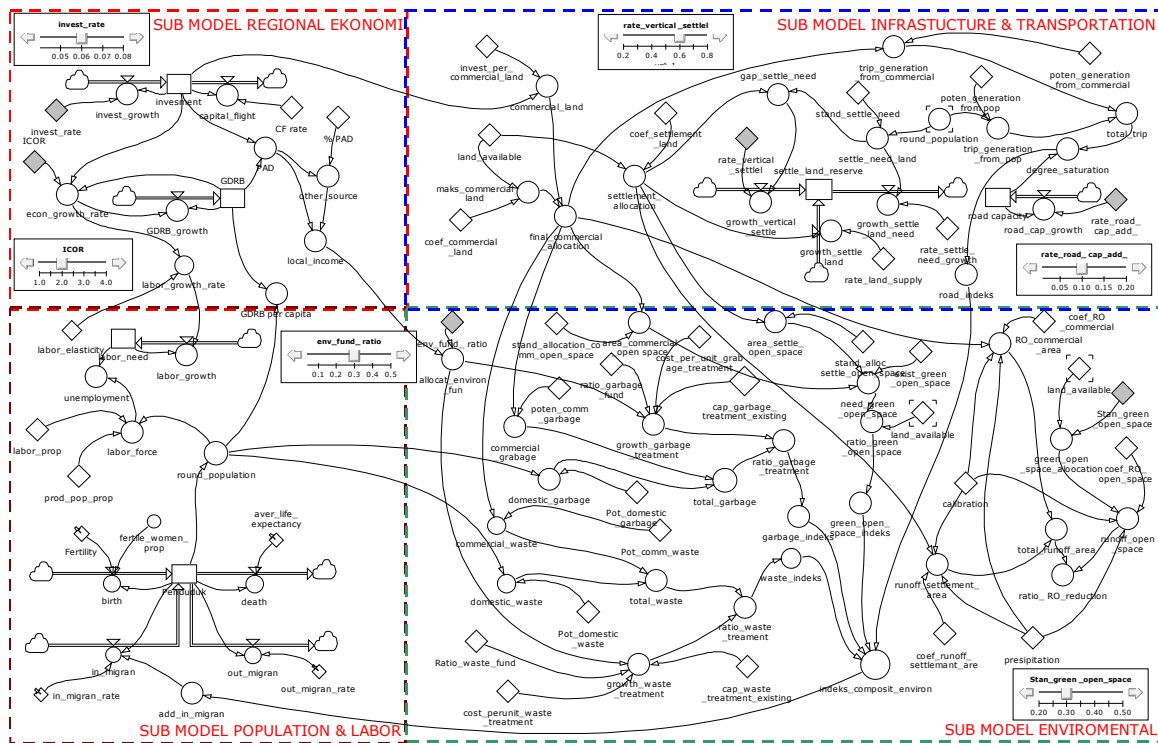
SUB MODEL REGIONAL EKONOMI

invest_rate
0.05 0.06 0.07 0.08

invest_growth
invesment
capital_flight
invest_rate
ICOR
CF rate
% PAD
PAD
GDRB
other_source
econ_growth_rate
GDRB_growth
local_income

ICOR
1.0 2.0 3.0 4.0

labor_growth_rate
GDRB per capita

SUB MODEL INFRASTUCTURE & TRANSPORTATION

rate_vertical_settlel
0.2 0.4 0.6 0.8

invest_per_commercial_land
commercial_land
trip_generation from_commercial
poten_generation from_commercial
gap_settle_need
poten_generation from_pop
stand_settle_need
round_population
total_trip
coef_settlement _land
trip_generation from_pop
settle_need_land
land_available
rate_vertical _settlel
maks_commercial land
settlement_ allocation
settle_land_reserve
degree_saturation
growth_vertical settle
road capacity
road_cap_growth
rate_road_ cap_add_
coef_commercial _land
final_commercial allocation
growth_settle land_need
growth_settle land
rate_settle need_growth
rate_land_supply

rate_road_cap_add_
0.05 0.10 0.15 0.20

road_indeks

labor_elasticity
labor_need
labor_growth

env_fund_ratio
0.1 0.2 0.3 0.4 0.5

env_fund_ ratio
allocat_environ _fun
stand_allocation_co mm_open_space
area_commercial_ open space
cost_per_unit_grab age_treatment
area_settle_ open_space
stand_alloc_ settle_open_space
exist_green _open_space
RO_commercial _area
coef_RO _commercial
land_available
unemployment
ratio_garbage _fund
cap_garbage_ treatment_existing
need_green _open_space
land_available
Stan_green_ open_space
labor_prop
labor_force
poten_comm _garbage
commercial grabage
growth_garbage treatment
ratio_green _open_space
green_open _space_allocation
coef_RO_ open_space
round_population
ratio_garbage _treatment
prod_pop_prop
domestic_garbage
total_garbage
calibration
Pot_domestic _garbage
green_open_ space_indeks
aver_life_ expectancy
fertile_women_ prop
commercial_waste
garbage_indeks
total_runoff_area
runoff_open _space
Fertility
Pot_comm_waste
runoff_settlement_ area
ratio_ RO_reduction
birth
Penduduk
death
waste_indeks
domestic_waste
total_waste
ratio_waste _treament
Pot_domestic _waste
coef_runoff_ settlemant_are
presipitation
in_migran
out_migran
Ratio_waste_fund
growth_waste _treatment
cap_waste _treatment_existing
indeks_composit_environ
out_migran_rate
in_migran_rate
add_in_migran
cost_perunit_waste _treatment

Stan_green_open_space
0.20 0.30 0.40 0.50

SUB MODEL POPULATION & LABOR
SUB MODEL ENVIROMENTAL